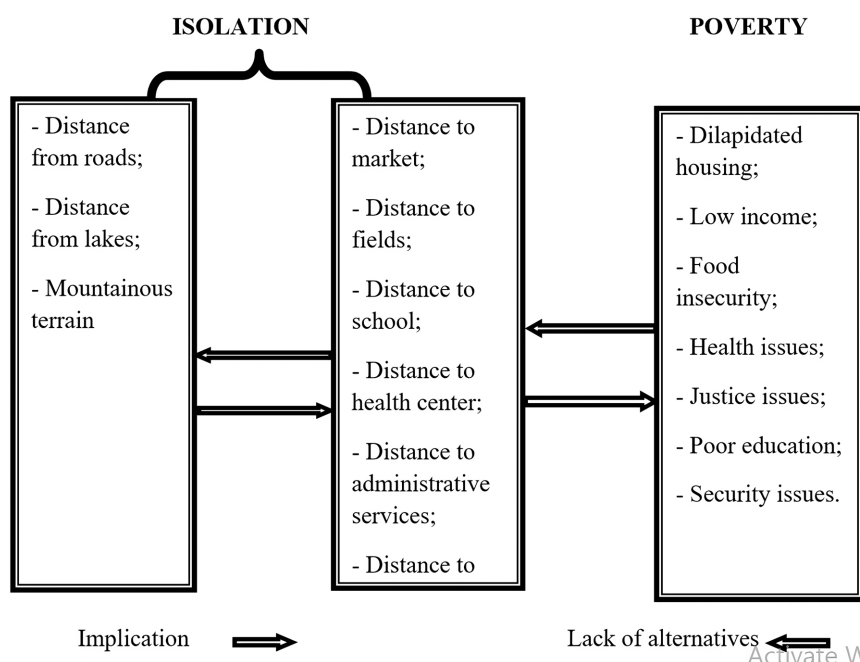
ISOLATION

POVERTY

- Distance from roads;

- Distance from lakes;

- Mountainous terrain

- Distance to market;

- Distance to fields;

- Distance to school;

- Distance to health center;

- Distance to administrative services;

- Distance to

- Dilapidated housing;

- Low income;

- Food insecurity;

- Health issues;

- Justice issues;

- Poor education;

- Security issues.

Implication

Lack of alternatives

Activate W